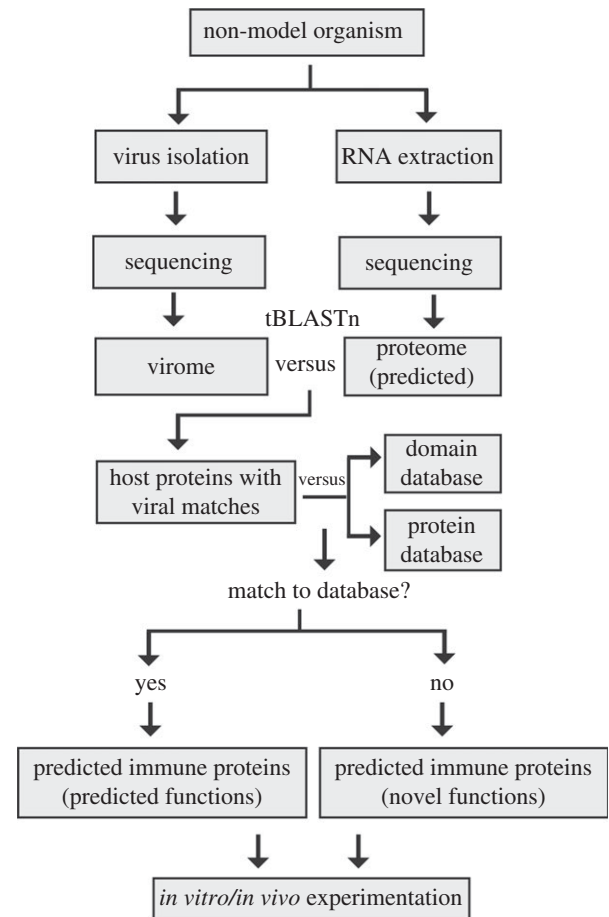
non-model organism

virus isolation

RNA extraction

sequencing

sequencing

tBLASTn

virome

versus

proteome (predicted)

host proteins with viral matches

versus

domain database

protein database

match to database?

yes

no

predicted immune proteins (predicted functions)

predicted immune proteins (novel functions)

*in vitro/in vivo* experimentation